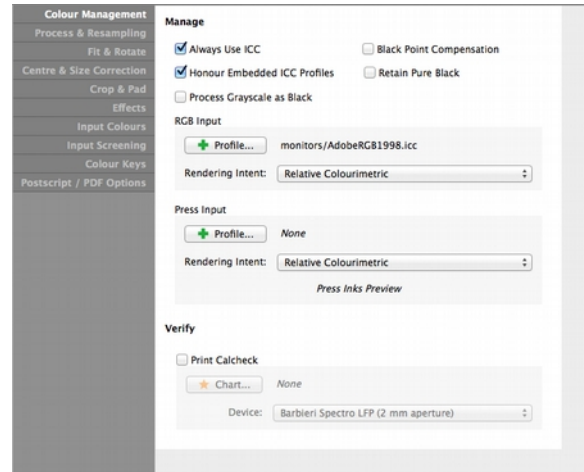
Colour Management
Process & Resampling
Fit & Rotate
Centre & Size Correction
Crop & Pad
Effects
Input Colours
Input Screening
Colour Keys
Postscript / PDF Options

Manage

Always Use ICC
Black Point Compensation
Honour Embedded ICC Profiles
Retain Pure Black
Process Grayscale as Black

RGB Input

Profile...
monitors/AdobeRGB1998.icc
Rendering Intent: Relative Colourimetric

Press Input

Profile...
None
Rendering Intent: Relative Colourimetric
Press Inks Preview

Verify

Print Calcheck
Chart...
None
Device: Barbieri Spectro LFP (2 mm aperture)